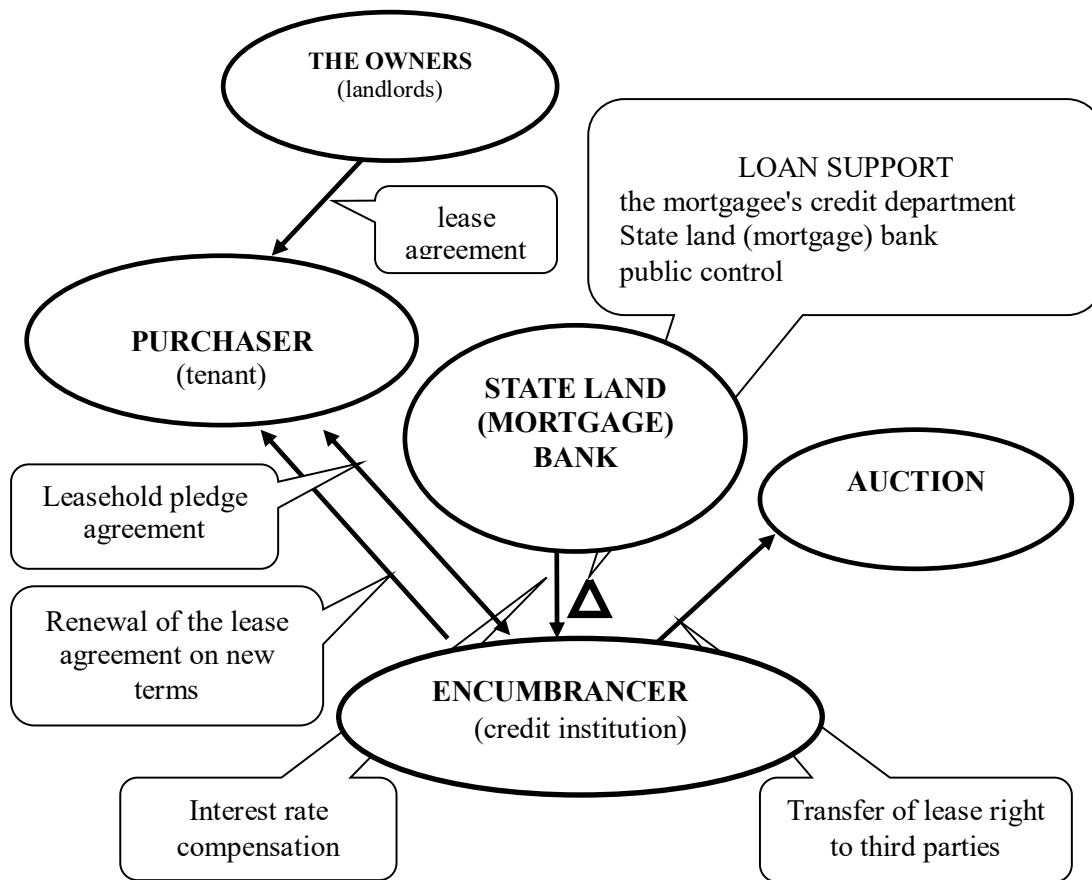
THE OWNERS
(landlords)

lease agreement

LOAN SUPPORT
the mortgagee's credit department
State land (mortgage) bank
public control

PURCHASER
(tenant)

STATE LAND
(MORTGAGE)
BANK

AUCTION

Leasehold pledge agreement

Renewal of the lease agreement on new terms

Δ

ENCUMBRANCER
(credit institution)

Interest rate compensation

Transfer of lease right to third parties